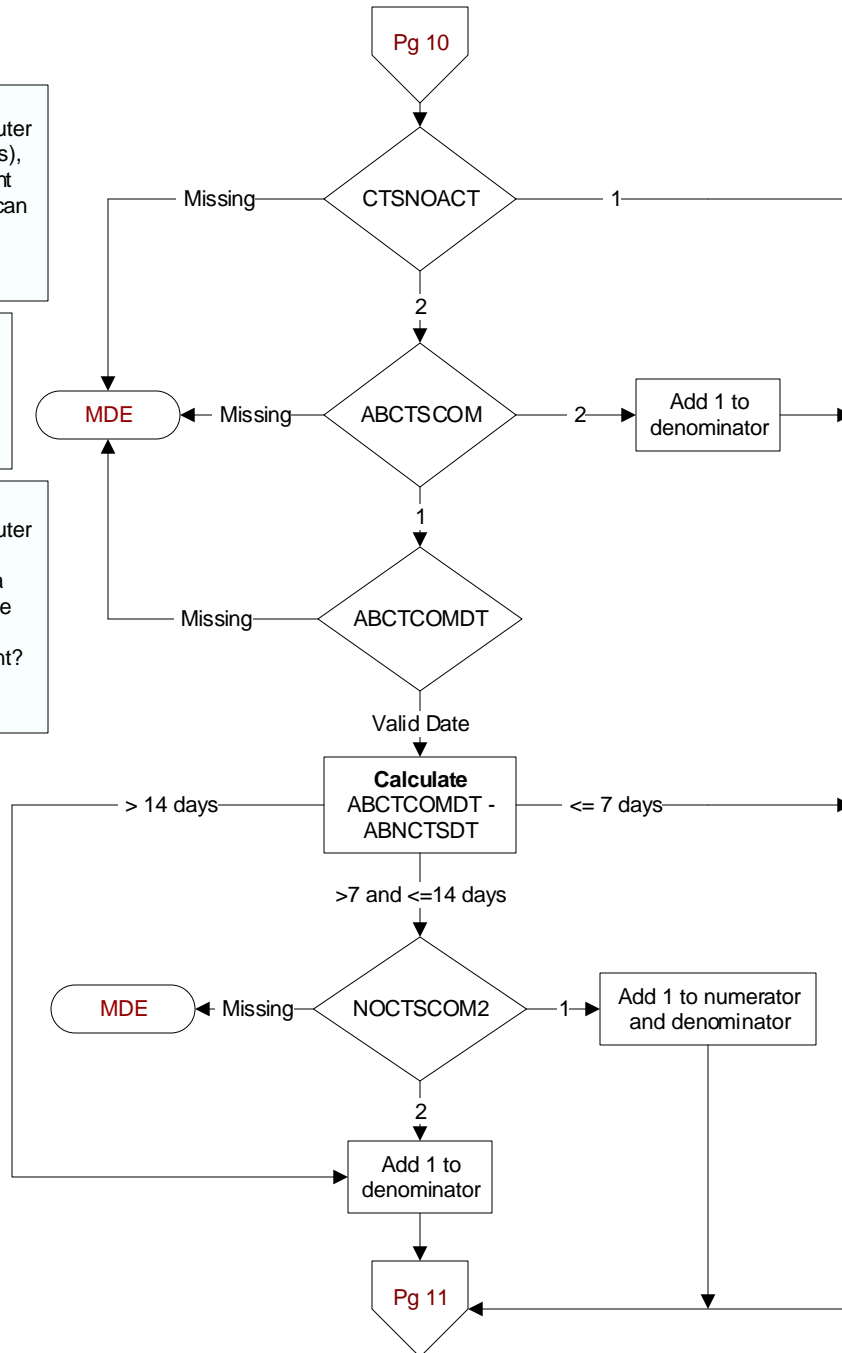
uter
s),
nt
can

uter
a
e
nt?

Pg 10

CTSNOACT

Missing

1

2

MDE

Missing

ABCTSCOM

2

Add 1 to denominator

1

Missing

ABCTCOMDT

Valid Date

> 14 days

**Calculate** ABCTCOMDT - ABNCTSDT

<= 7 days

>7 and <=14 days

MDE

Missing

NOCTSCOM2

1

Add 1 to numerator and denominator

2

Add 1 to denominator

Pg 11